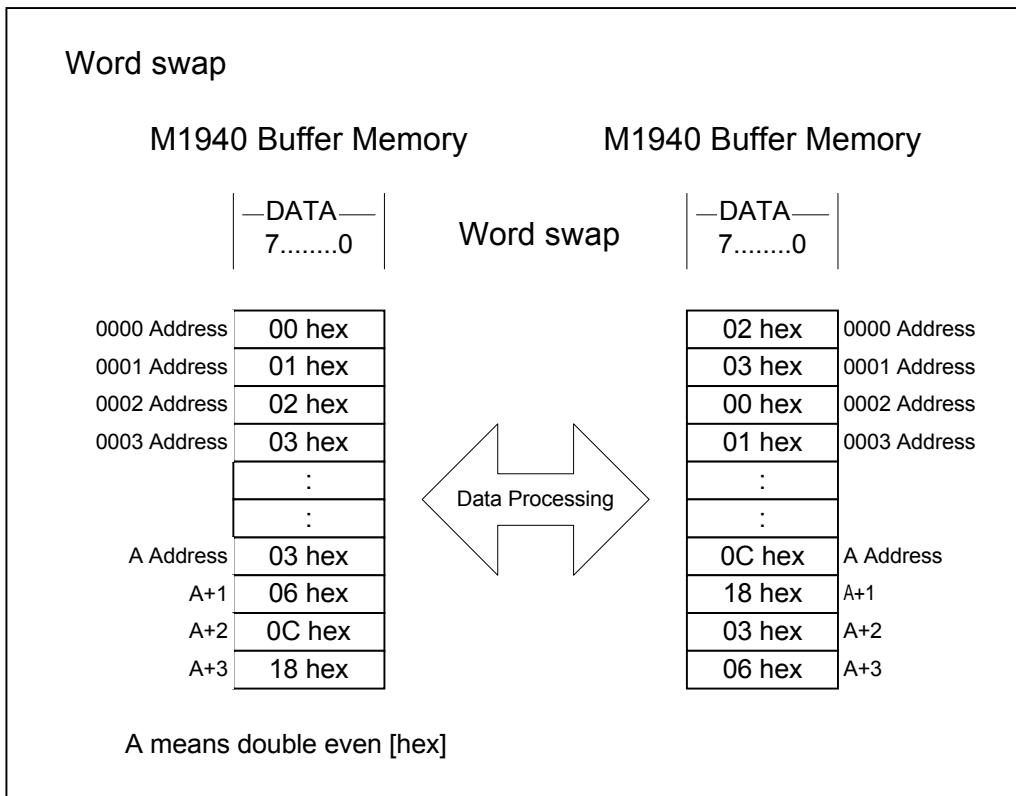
Word swap

M1940 Buffer Memory

DATA
7........0

Word swap

M1940 Buffer Memory

DATA
7........0

| | |
|---|---|
| 0000 Address | 00 hex |
| 0001 Address | 01 hex |
| 0002 Address | 02 hex |
| 0003 Address | 03 hex |
| | : |
| | : |
| A Address | 03 hex |
| A+1 | 06 hex |
| A+2 | 0C hex |
| A+3 | 18 hex |

Data Processing

| | |
|---|---|
| 02 hex | 0000 Address |
| 03 hex | 0001 Address |
| 00 hex | 0002 Address |
| 01 hex | 0003 Address |
| : | |
| : | |
| 0C hex | A Address |
| 18 hex | A+1 |
| 03 hex | A+2 |
| 06 hex | A+3 |

A means double even [hex]